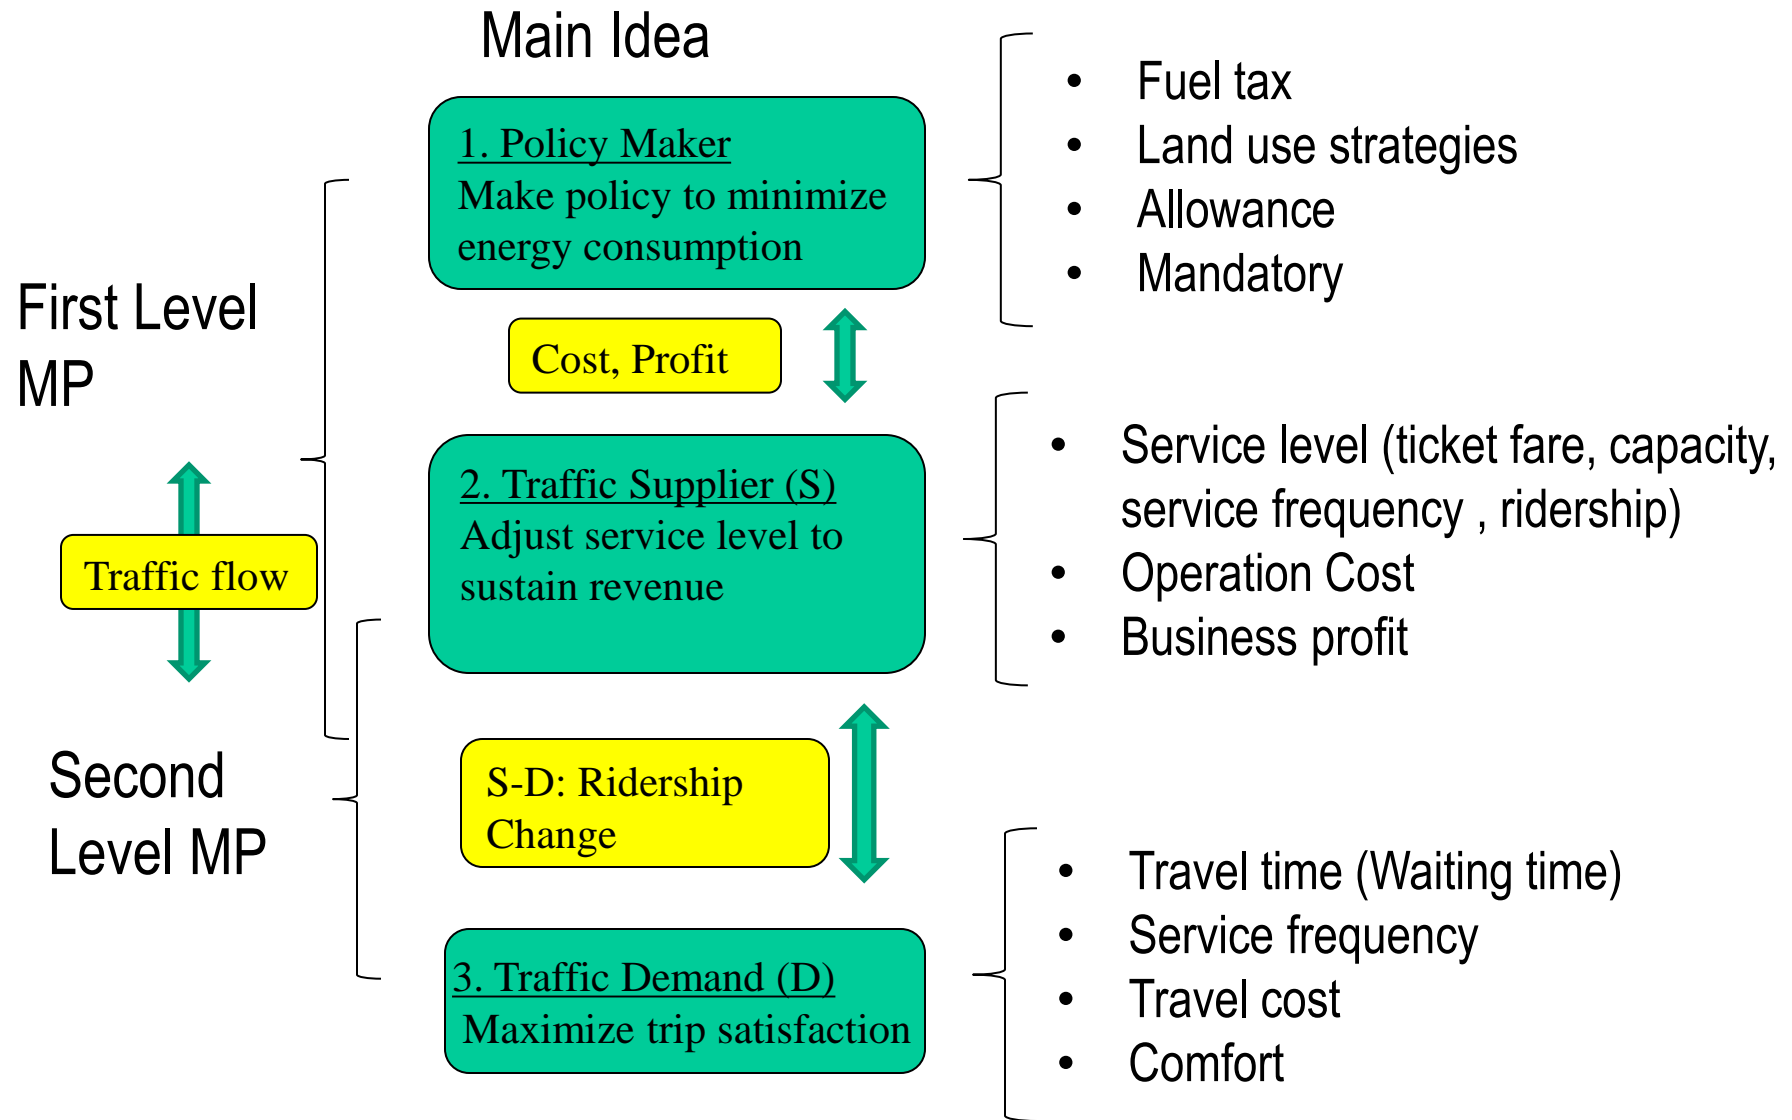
Main Idea

First Level MP

Traffic flow

Second Level MP

1. Policy Maker
Make policy to minimize energy consumption

Cost, Profit

2. Traffic Supplier (S)
Adjust service level to sustain revenue

S-D: Ridership Change

3. Traffic Demand (D)
Maximize trip satisfaction

- Fuel tax
- Land use strategies
- Allowance
- Mandatory

- Service level (ticket fare, capacity, service frequency , ridership)
- Operation Cost
- Business profit

- Travel time (Waiting time)
- Service frequency
- Travel cost
- Comfort